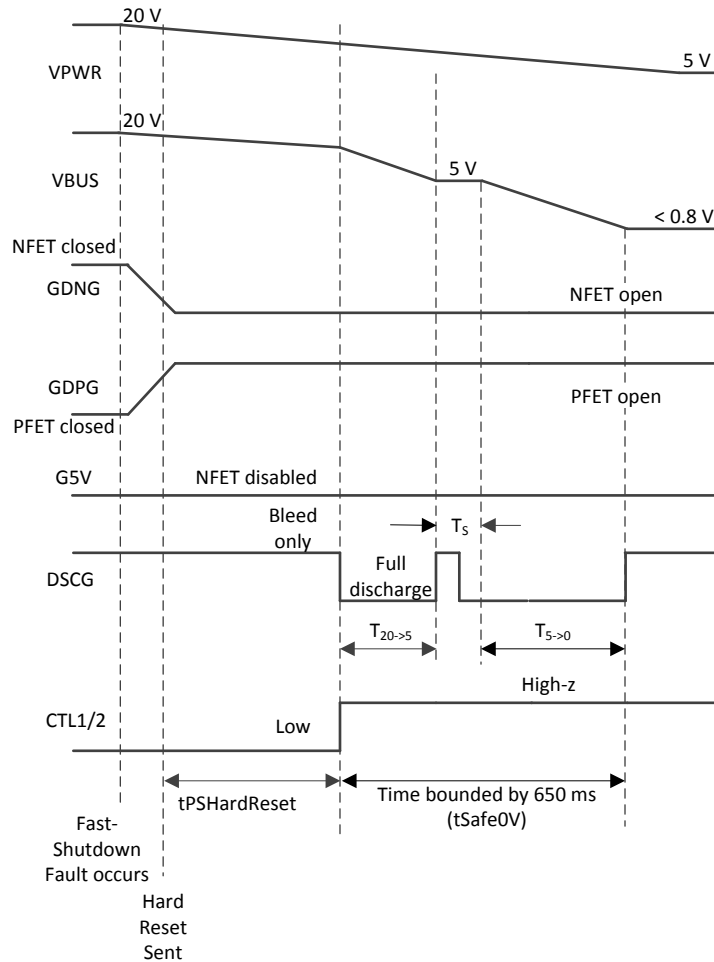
20 V

VPWR

5 V

20 V

VBUS

5 V

< 0.8 V

NFET closed

GDNG

NFET open

GDPG

PFET open

PFET closed

G5V

NFET disabled

Bleed only

$T_S$

DSCG

Full discharge

$T_{20->5}$

$T_{5->0}$

High-z

CTL1/2

Low

tPSHardReset

Time bounded by 650 ms (tSafe0V)

Fast-Shutdown Fault occurs

Hard Reset Sent